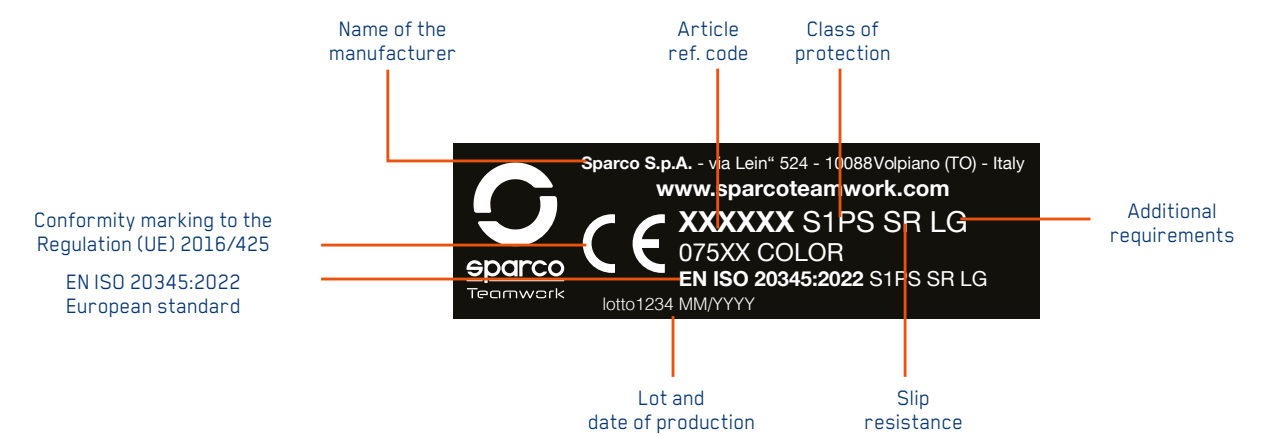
Name of the manufacturer

Article ref. code

Class of protection

Sparco S.p.A. - via Lein“ 524 - 10088Volpiano (TO) - Italy

www.sparcoteamwork.com

Conformity marking to the Regulation (UE) 2016/425

CE

XXXXXX S1PS SR LG

Additional requirements

075XX COLOR

EN ISO 20345:2022 European standard

EN ISO 20345:2022 S1PS SR LG

sparco

Teamwork

lotto1234 MM/YYYY

Lot and date of production

Slip resistance